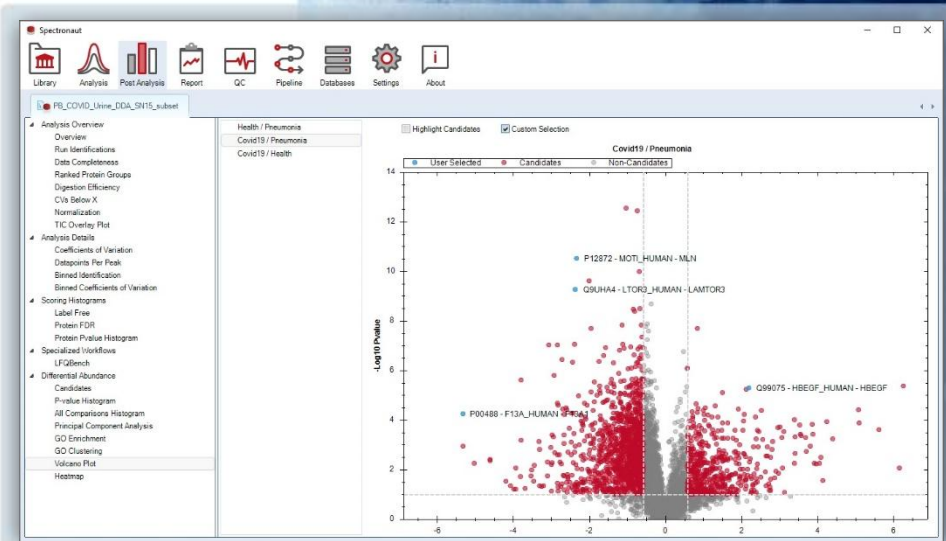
Spectronaut

Library Analysis Post Analysis Report QC Pipeline Databases Settings About

PB_COVID_Urine_DDA_SN15_subset

Analysis Overview
Overview
Run Identifications
Data Completeness
Ranked Protein Groups
Digestion Efficiency
CVs Below X
Normalization
TIC Overlay Plot
Analysis Details
Coefficients of Variation
Datapoints Per Peak
Binned Identification
Binned Coefficients of Variation
Scoring Histograms
Label Free
Protein FDR
Protein Pvalue Histogram
Specialized Workflows
LFQBench
Differential Abundance
Candidates
P-value Histogram
All Comparisons Histogram
Principal Component Analysis
GO Enrichment
GO Clustering
Volcano Plot
Heatmap

Health / Pneumonia
Covid19 / Pneumonia
Covid19 / Health

Highlight Candidates
Custom Selection

Covid19 / Pneumonia

User Selected Candidates Non-Candidates

-Log10 Pvalue

P12872 - MOTI_HUMAN - MLN
Q9UHA4 - LTOR3_HUMAN - LAMTOR3
Q99075 - HBEGF_HUMAN - HBEGF
P00488 - F13A_HUMAN - F13A1

14
12
10
8
6
4
2
0

-6 -4 -2 0 2 4 6